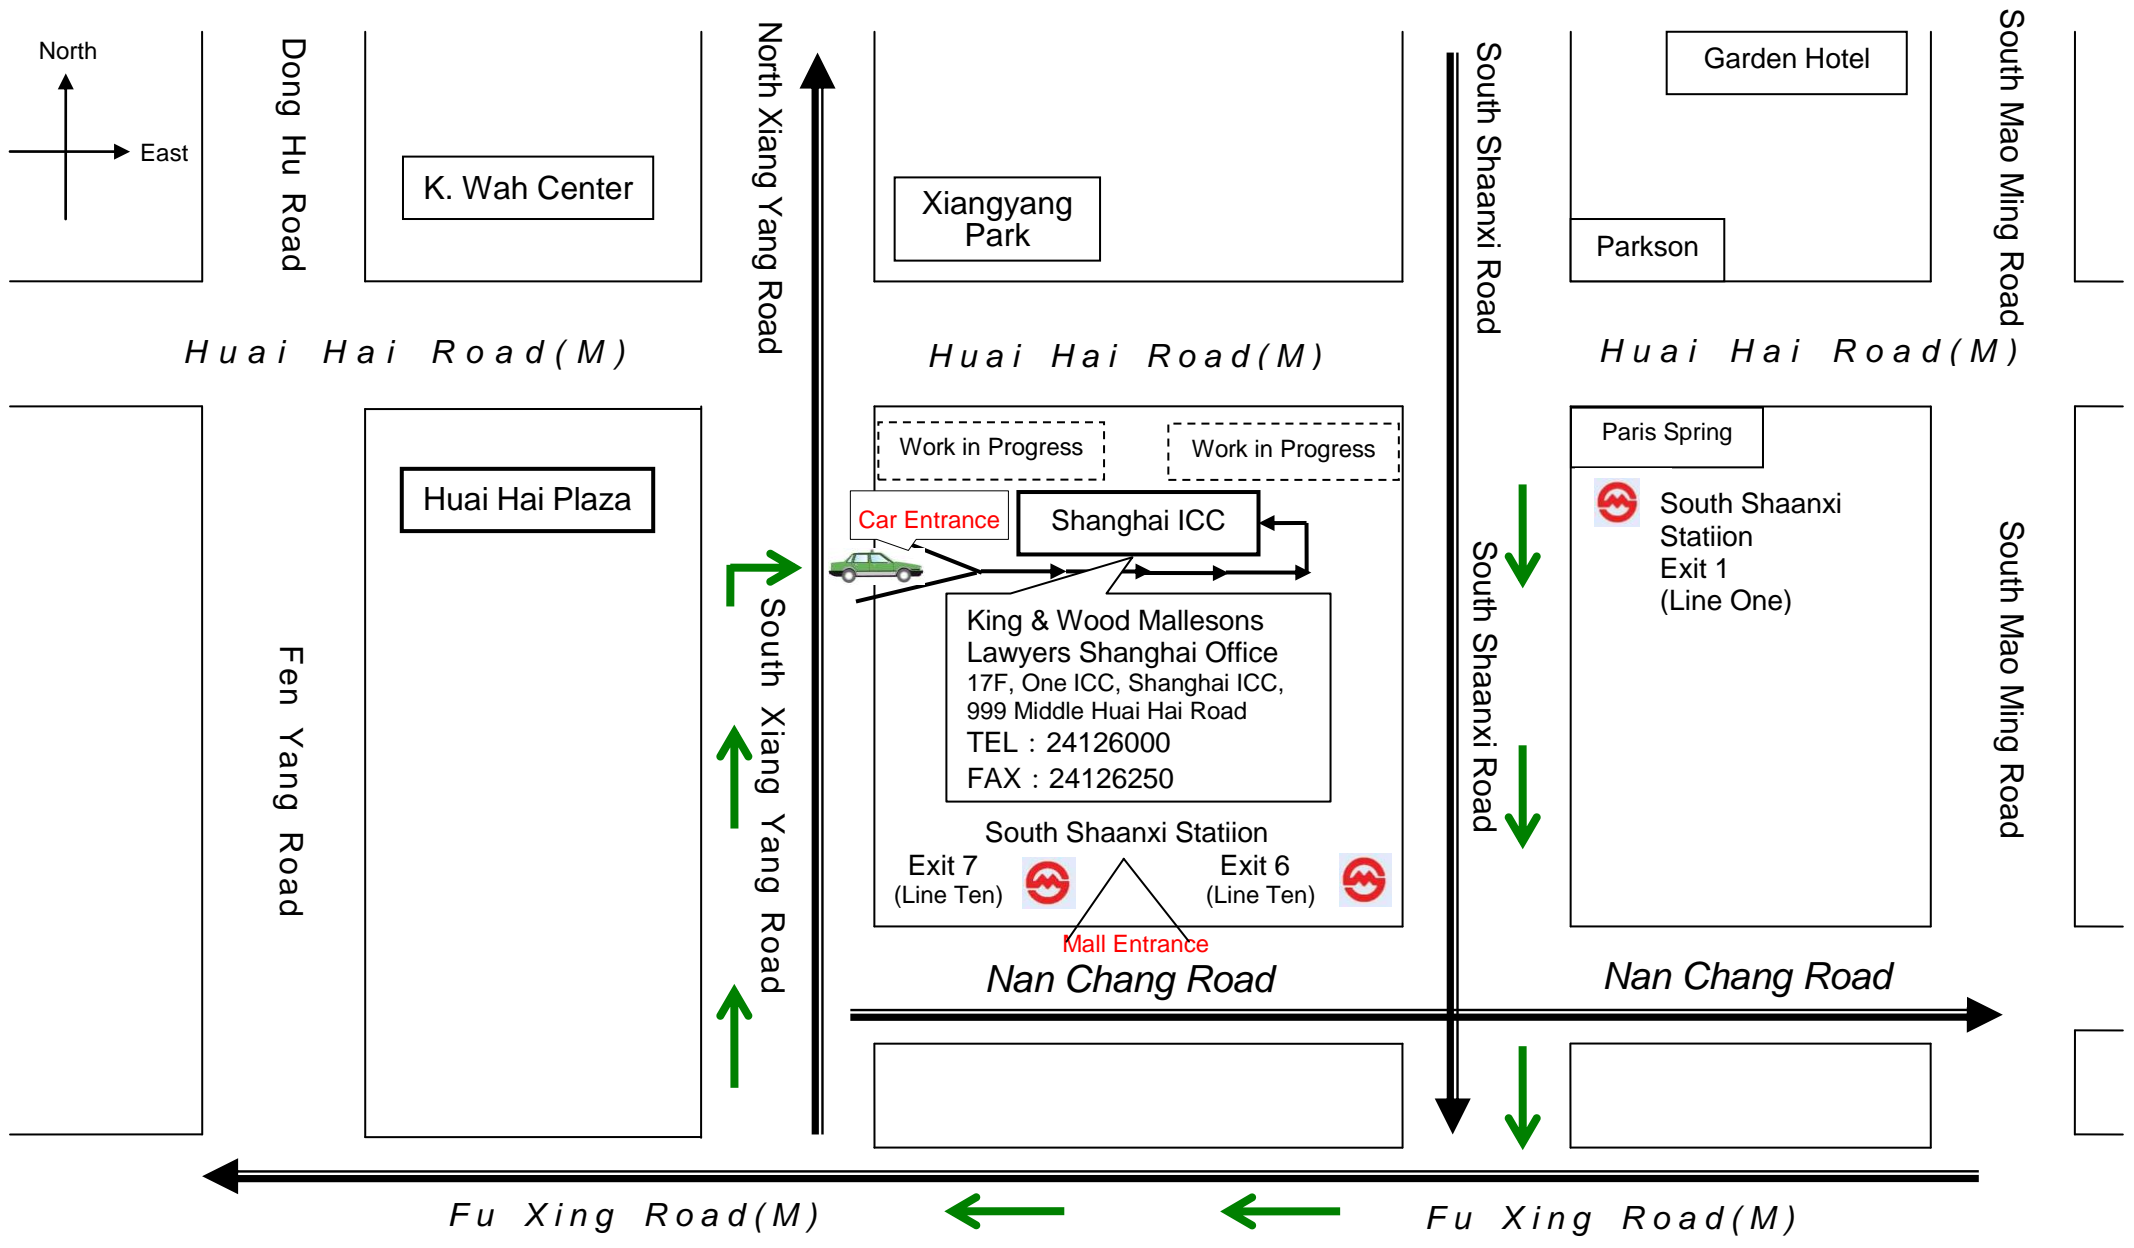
North

East

Dong Hu Road

K. Wah Center

North Xiang Yang Road

Xiangyang Park

South Shaanxi Road

Garden Hotel

Parkson

South Mao Ming Road

Huai Hai Road(M)

Huai Hai Road(M)

Huai Hai Road(M)

Huai Hai Plaza

Work in Progress

Work in Progress

Paris Spring

Car Entrance

Shanghai ICC

South Shaanxi Statiion Exit 1 (Line One)

Fen Yang Road

South Xiang Yang Road

King & Wood Mallesons Lawyers Shanghai Office
17F, One ICC, Shanghai ICC,
999 Middle Huai Hai Road
TEL：24126000
FAX：24126250

South Shaanxi Road

South Mao Ming Road

South Shaanxi Statiion

Exit 7 (Line Ten)

Exit 6 (Line Ten)

Mall Entrance

Nan Chang Road

Nan Chang Road

Fu Xing Road(M)

Fu Xing Road(M)